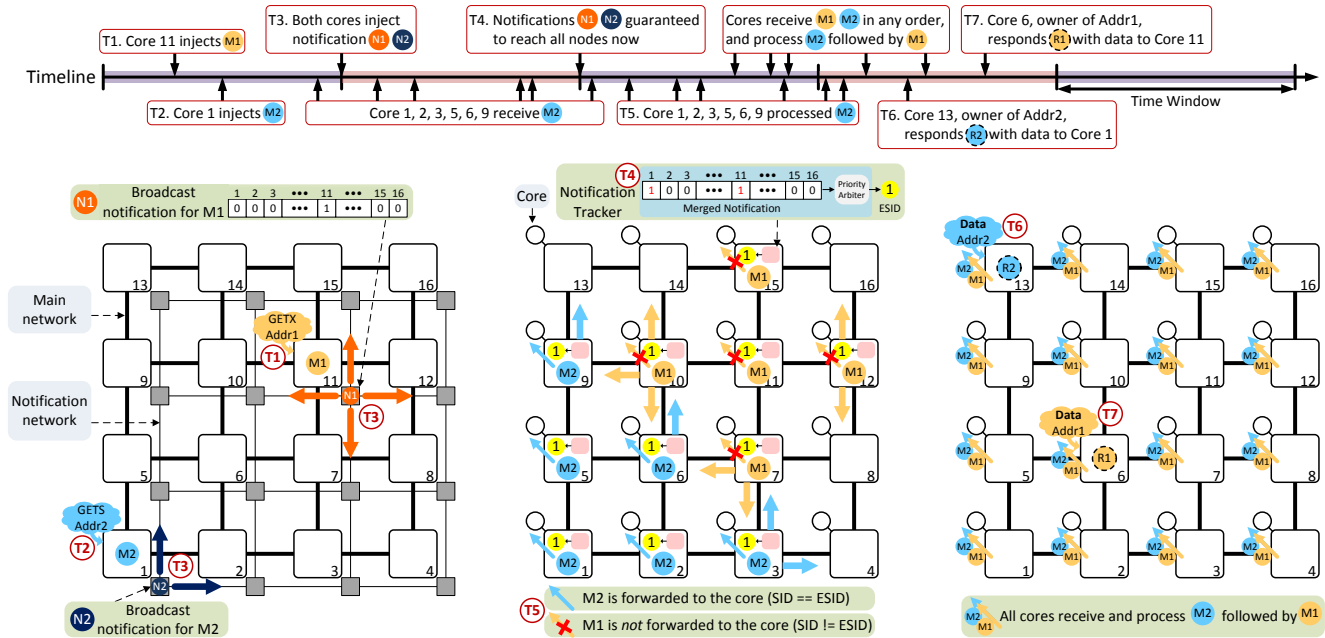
T1. Core 11 injects M1

T2. Core 1 injects M2

T3. Both cores inject notification N1 N2

Core 1, 2, 3, 5, 6, 9 receive M2

T4. Notifications N1 N2 guaranteed to reach all nodes now

T5. Core 1, 2, 3, 5, 6, 9 processed M2

Cores receive M1 M2 in any order, and process M2 followed by M1

T6. Core 13, owner of Addr2, responds R2 with data to Core 1

T7. Core 6, owner of Addr1, responds R1 with data to Core 11

Timeline

Time Window

N1 Broadcast notification for M1

| 1 | 2 | 3 | ••• | 11 | ••• | 15 | 16 |
|---|---|---|---|---|---|---|---|
| 0 | 0 | 0 | ••• | 1 | ••• | 0 | 0 |

Main network

Notification network

GETX Addr1

T1

M1

N1

T3

GETS Addr2

T2

M2

N2

T3

N2 Broadcast notification for M2

13 14 15 16 9 10 11 12 5 6 7 8 1 2 3 4

Core

T4 Notification Tracker

| 1 | 2 | 3 | ••• | 11 | ••• | 15 | 16 |
|---|---|---|---|---|---|---|---|
| 1 | 0 | 0 | ••• | 1 | ••• | 0 | 0 |

Merged Notification

Priority Arbiter

1 ESID

T5 M2 is forwarded to the core (SID == ESID)

M1 is *not* forwarded to the core (SID != ESID)

Data Addr2 T6

R2

Data Addr1 T7

R1

All cores receive and process M2 followed by M1